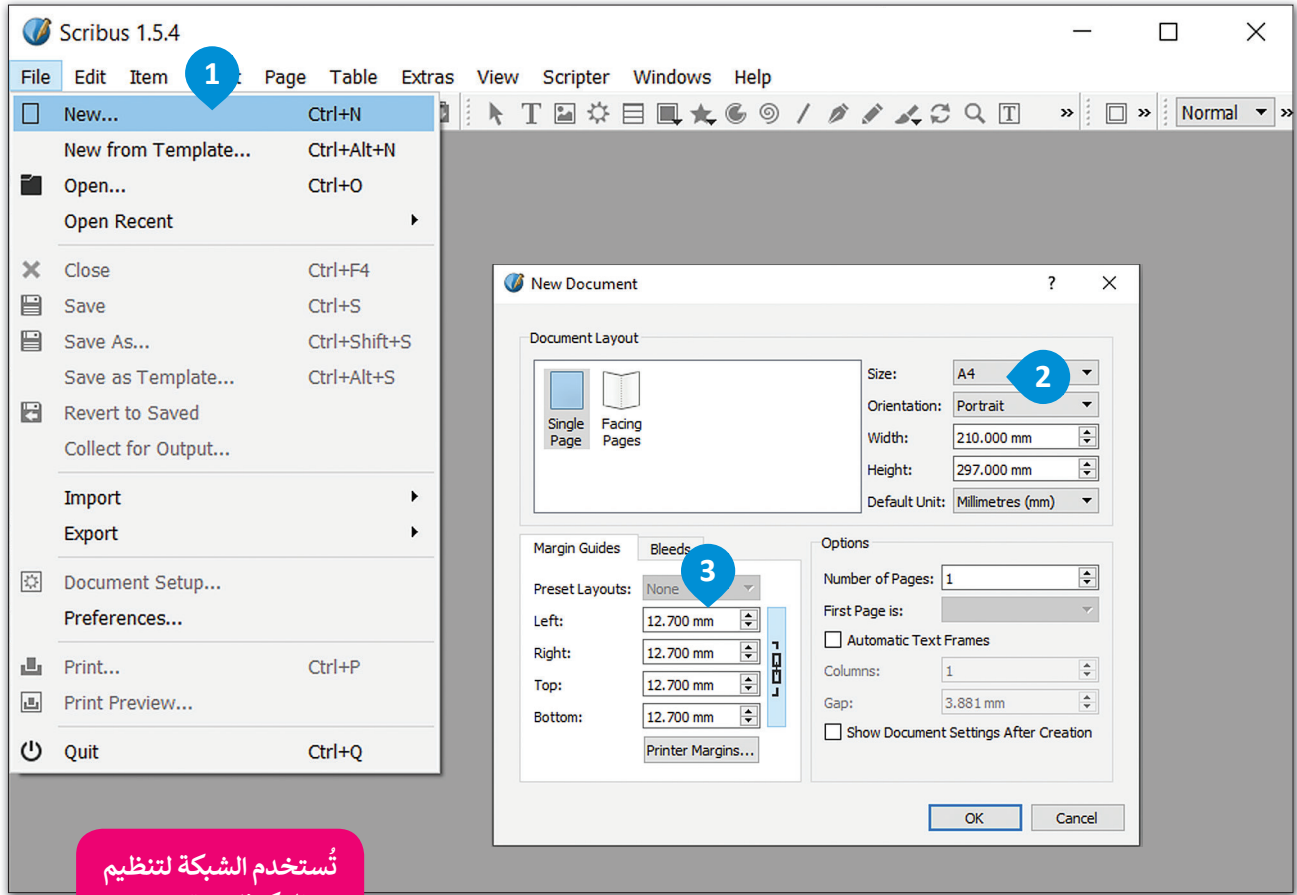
Scribus 1.5.4

File Edit Item 1 t Page Table Extras View Scripter Windows Help

Normal

New... Ctrl+N
New from Template... Ctrl+Alt+N
Open... Ctrl+O
Open Recent
Close Ctrl+F4
Save Ctrl+S
Save As... Ctrl+Shift+S
Save as Template... Ctrl+Alt+S
Revert to Saved
Collect for Output...
Import
Export
Document Setup...
Preferences...
Print... Ctrl+P
Print Preview...
Quit Ctrl+Q

New Document ? X

Document Layout
Single Page
Facing Pages
Size: A4 2
Orientation: Portrait
Width: 210.000 mm
Height: 297.000 mm
Default Unit: Millimetres (mm)

Margin Guides Bleeds 3
Preset Layouts: None
Left: 12.700 mm
Right: 12.700 mm
Top: 12.700 mm
Bottom: 12.700 mm
Printer Margins...

Options
Number of Pages: 1
First Page is:
Automatic Text Frames
Columns: 1
Gap: 3.881 mm
Show Document Settings After Creation

OK Cancel

تُستخدم الشبكة لتنظيم
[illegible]